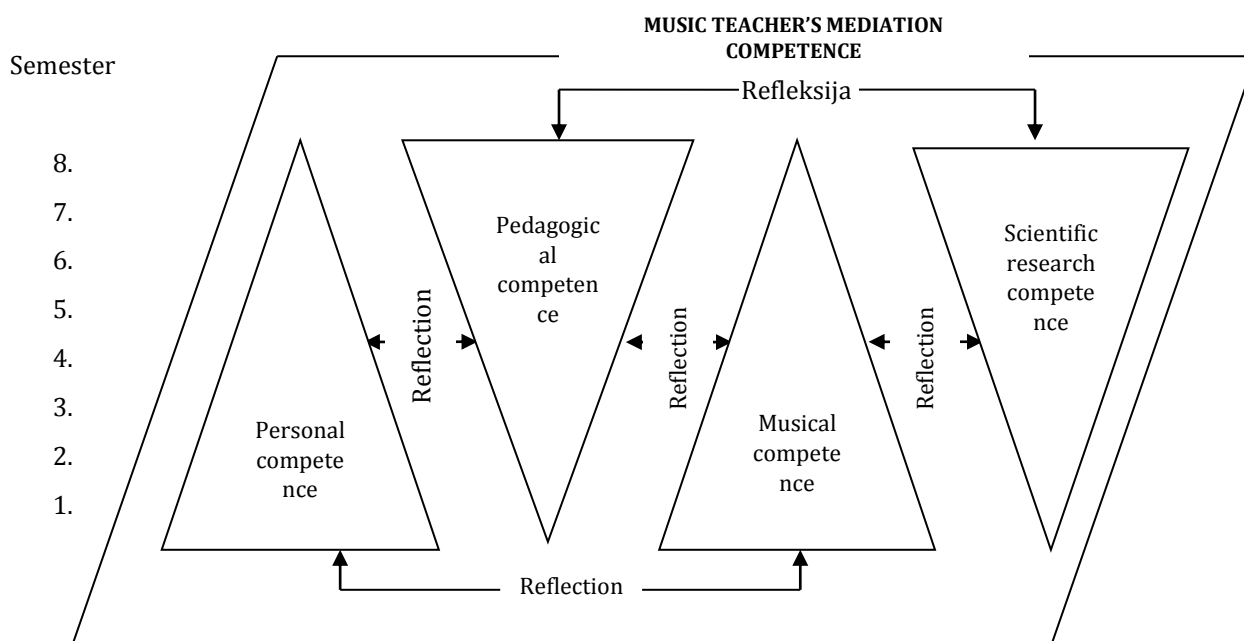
MUSIC TEACHER'S MEDIATION COMPETENCE

Semester

Refleksija

8.
7.
6.
5.
4.
3.
2.
1.

Pedagogical competence

Scientific research competence

Reflection

Reflection

Reflection

Personal competence

Musical competence

Reflection